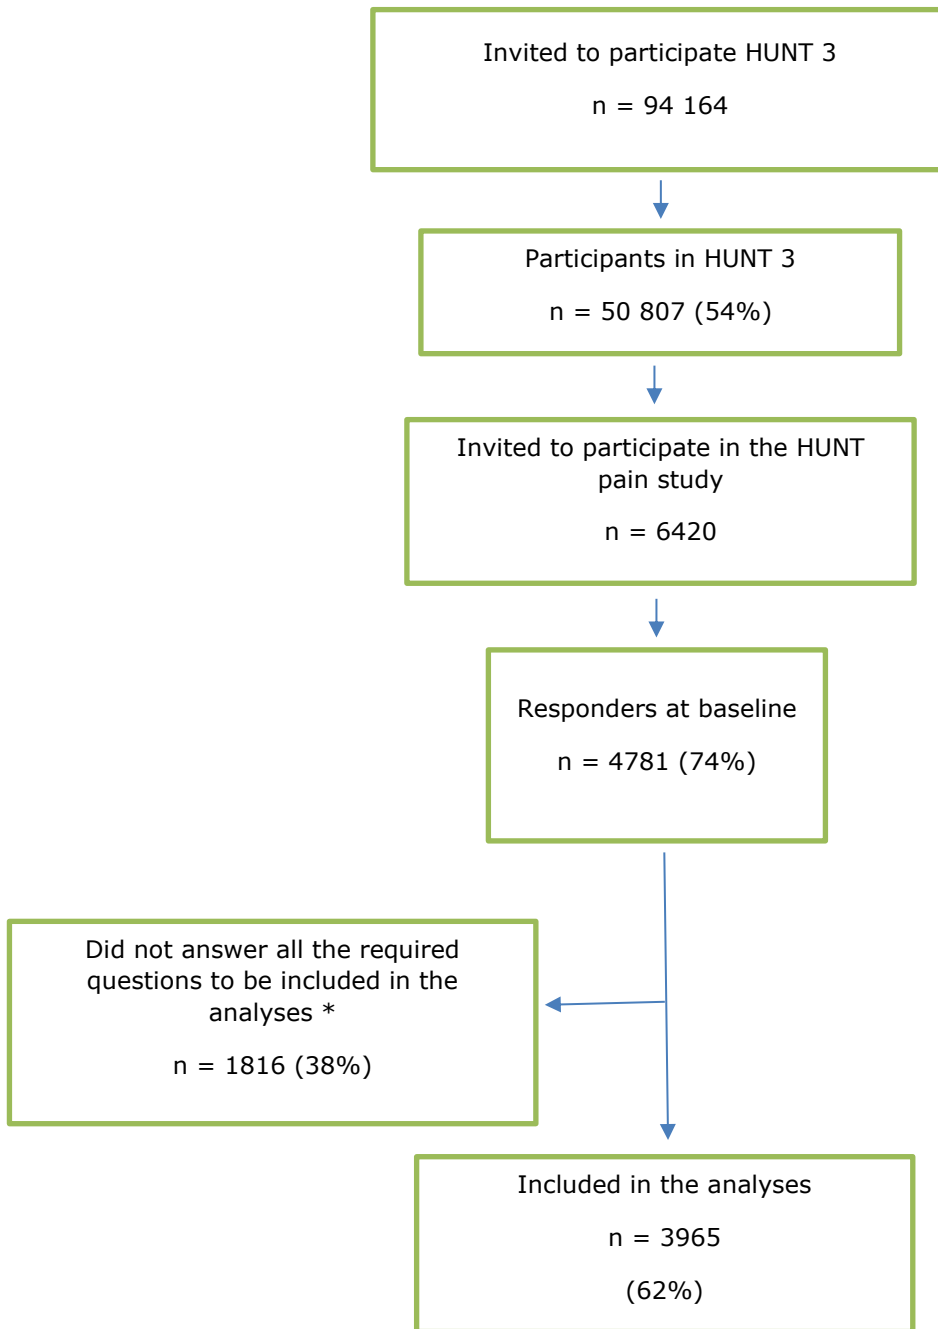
Invited to participate HUNT 3

n = 94 164

Participants in HUNT 3

n = 50 807 (54%)

Invited to participate in the HUNT pain study

n = 6420

Responders at baseline

n = 4781 (74%)

Did not answer all the required questions to be included in the analyses *

n = 1816 (38%)

Included in the analyses

n = 3965

(62%)